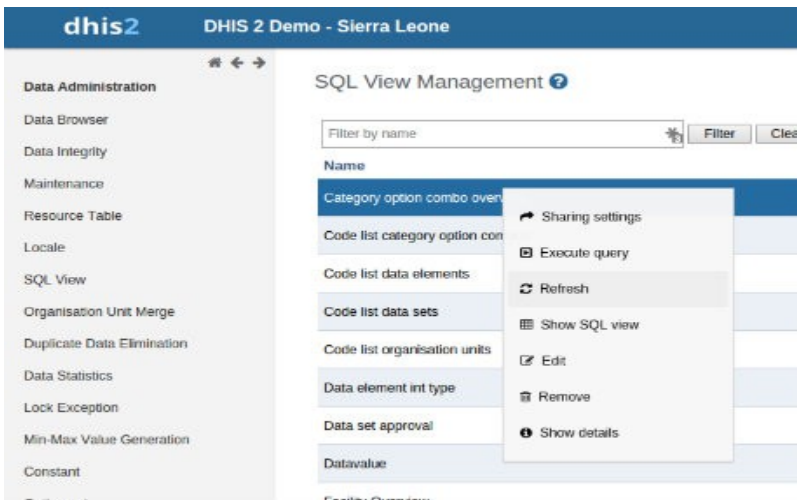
dhis2 DHIS 2 Demo - Sierra Leone

Data Administration
Data Browser
Data Integrity
Maintenance
Resource Table
Locale
SQL View
Organisation Unit Merge
Duplicate Data Elimination
Data Statistics
Lock Exception
Min-Max Value Generation
Constant
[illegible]

SQL View Management

Filter by name
Filter
Clea

Name
Category option combo over
Code list category option con
Code list data elements
Code list data sets
Code list organisation units
Data element int type
Data set approval
Datavalue
Facility Overview

Sharing settings
Execute query
Refresh
Show SQL view
Edit
Remove
Show details